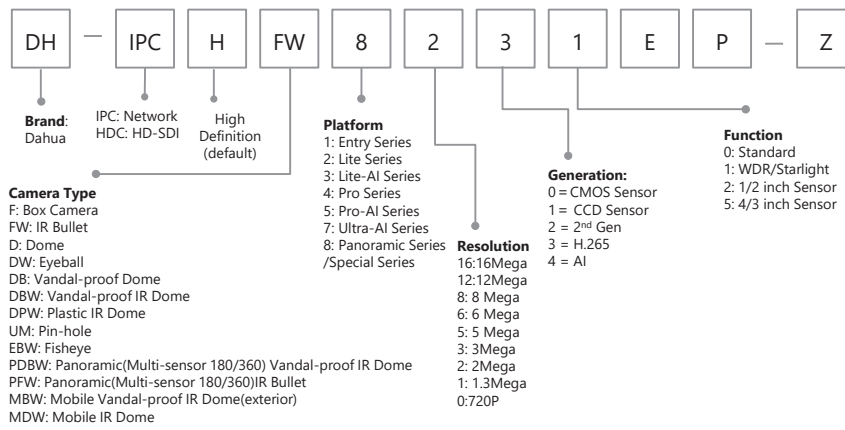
DH — IPC H FW 8 2 3 1 E P — Z

**Brand**: Dahua

IPC: Network
HDC: HD-SDI

High Definition (default)

**Platform**
1: Entry Series
2: Lite Series
3: Lite-AI Series
4: Pro Series
5: Pro-AI Series
7: Ultra-AI Series
8: Panoramic Series /Special Series

**Generation:**
0 = CMOS Sensor
1 = CCD Sensor
2 = 2$^{nd}$ Gen
3 = H.265
4 = AI

**Function**
0: Standard
1: WDR/Starlight
2: 1/2 inch Sensor
5: 4/3 inch Sensor

**Camera Type**
F: Box Camera
FW: IR Bullet
D: Dome
DW: Eyeball
DB: Vandal-proof Dome
DBW: Vandal-proof IR Dome
DPW: Plastic IR Dome
UM: Pin-hole
EBW: Fisheye
PDBW: Panoramic(Multi-sensor 180/360) Vandal-proof IR Dome
PFW: Panoramic(Multi-sensor 180/360)IR Bullet
MBW: Mobile Vandal-proof IR Dome(exterior)
MDW: Mobile IR Dome

**Resolution**
16:16Mega
12:12Mega
8: 8 Mega
6: 6 Mega
5: 5 Mega
3: 3Mega
2: 2Mega
1: 1.3Mega
0:720P